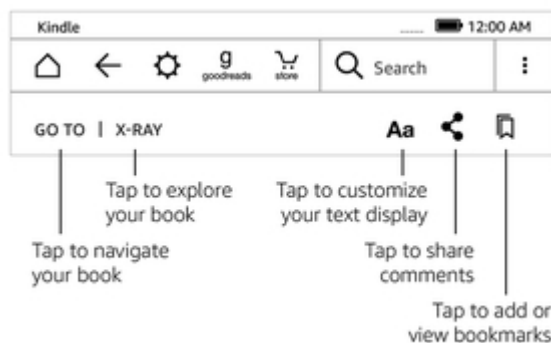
Kindle

12:00 AM

g
goodreads

store

Search

GO TO | X-RAY

Aa

Tap to explore your book

Tap to customize your text display

Tap to navigate your book

Tap to share comments

Tap to add or view bookmarks